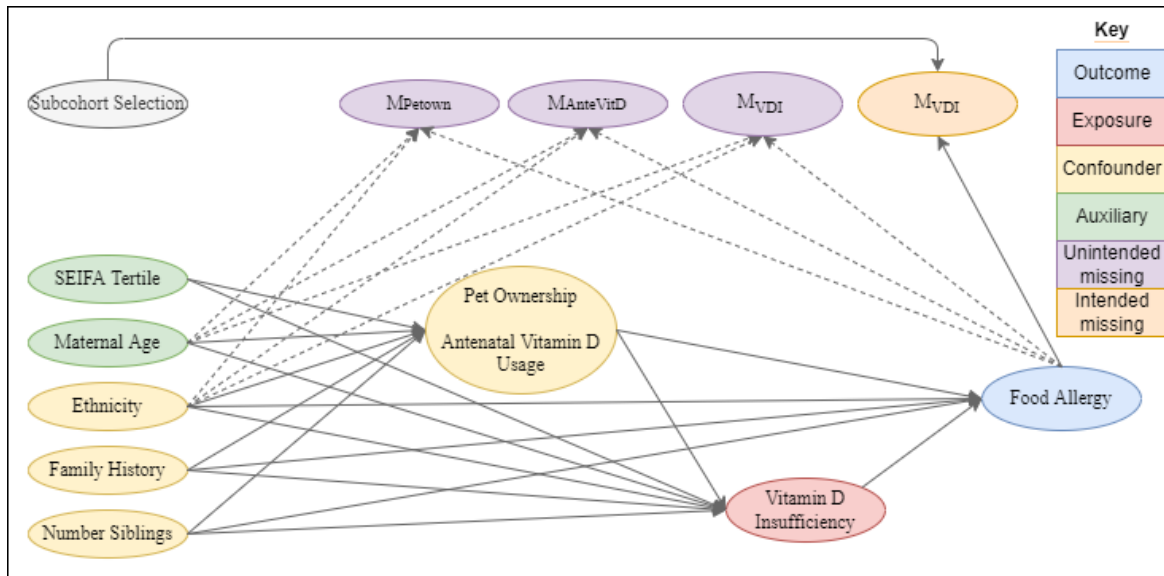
Key
Outcome
Exposure
Confounder
Auxiliary
Unintended missing
Intended missing

Subcohort Selection
$M_{Petown}$
$M_{AnteVitD}$
$M_{VDI}$
$M_{VDI}$

SEIFA Tertile
Maternal Age
Ethnicity
Family History
Number Siblings

Pet Ownership

Antenatal Vitamin D Usage

Food Allergy

Vitamin D Insufficiency